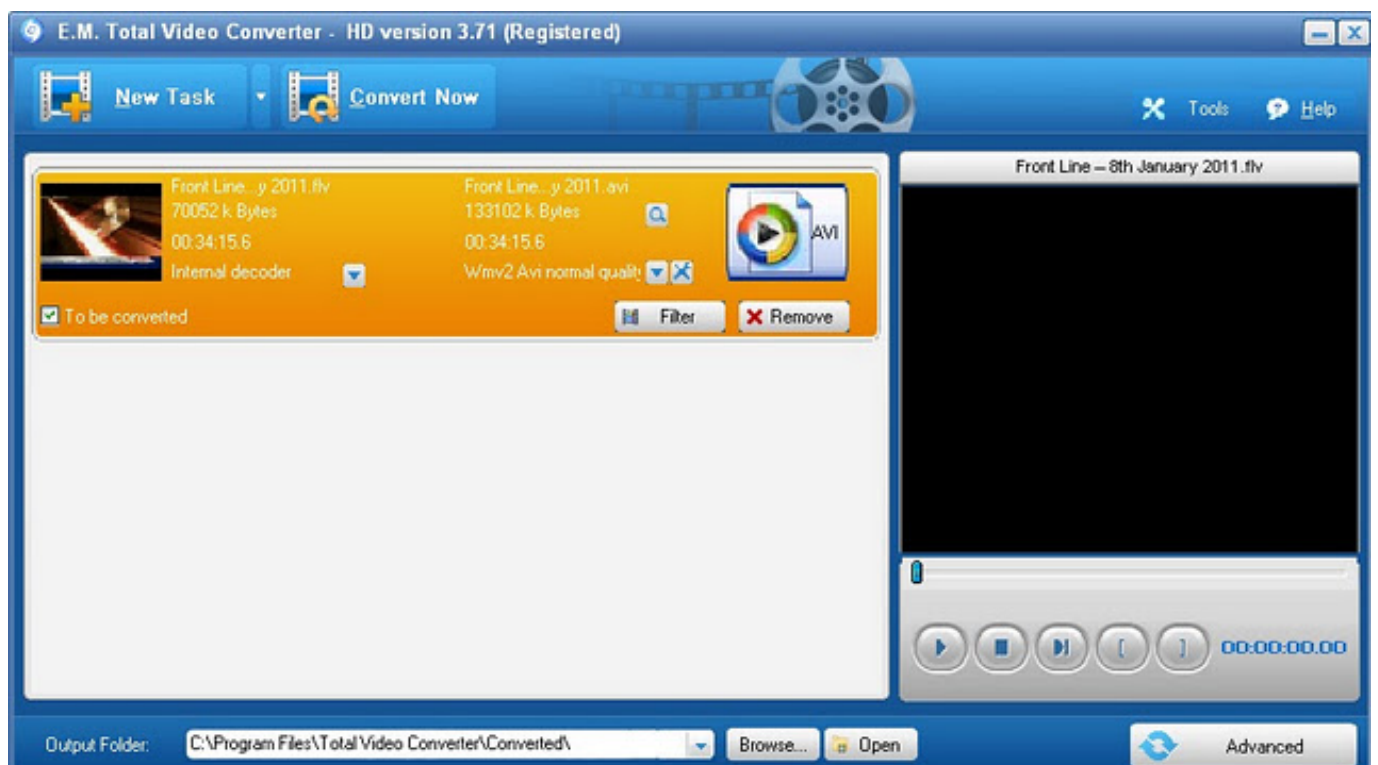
E.M. Total Video Converter - HD version 3.71 (Registered)

New Task

Convert Now

Tools

Help

Front Line...y 2011.flv
70052 k Bytes
00:34:15.6
Internal decoder

Front Line...y 2011.avi
133102 k Bytes
00:34:15.6
Wmv2 Avi normal qualit

AVI

To be converted

Filter

Remove

Front Line – 8th January 2011.flv

00:00:00.00

Output Folder:

C:\Program Files\Total Video Converter\Converted\

Browse...

Open

Advanced